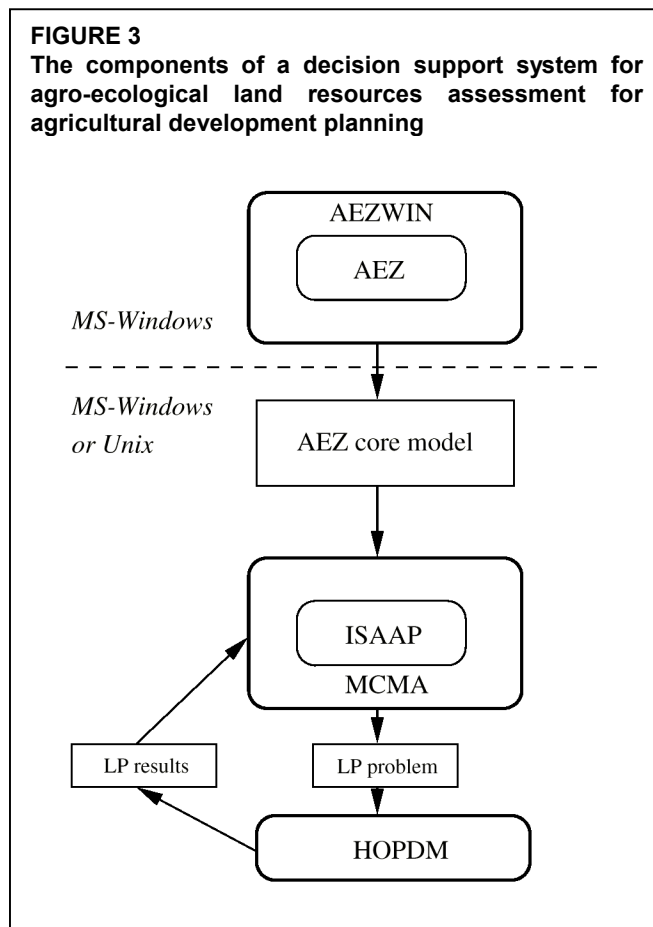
**FIGURE 3**
**The components of a decision support system for agro-ecological land resources assessment for agricultural development planning**

AEZWIN

AEZ

*MS-Windows*

*MS-Windows or Unix*

AEZ core model

ISAAP

MCMA

LP results

LP problem

HOPDM